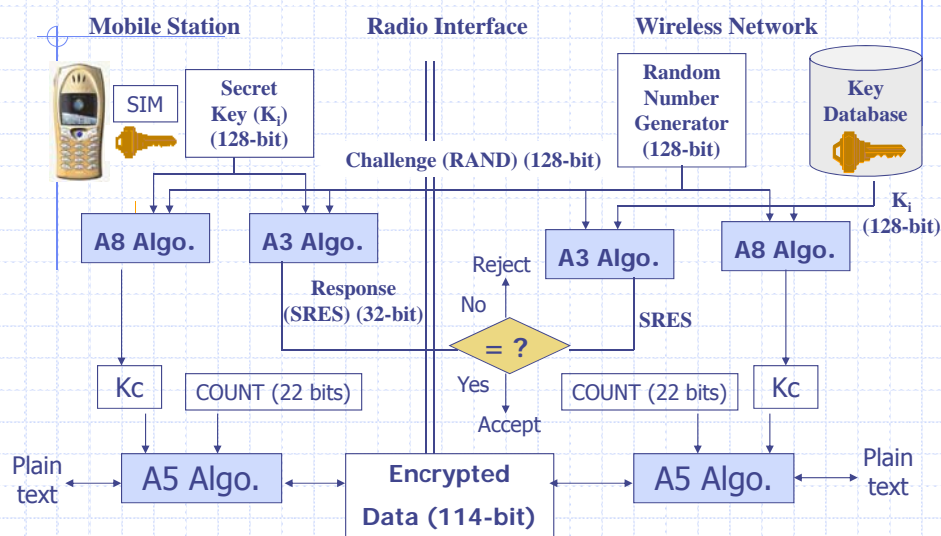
Mobile Station

Radio Interface

Wireless Network

SIM

Secret Key ($K_i$) (128-bit)

Random Number Generator (128-bit)

Key Database

Challenge (RAND) (128-bit)

$K_i$ (128-bit)

A8 Algo.

A3 Algo.

A3 Algo.

A8 Algo.

Reject

Response (SRES) (32-bit)

No

SRES

= ?

Kc

COUNT (22 bits)

Yes

COUNT (22 bits)

Kc

Accept

Plain text

A5 Algo.

Encrypted Data (114-bit)

A5 Algo.

Plain text